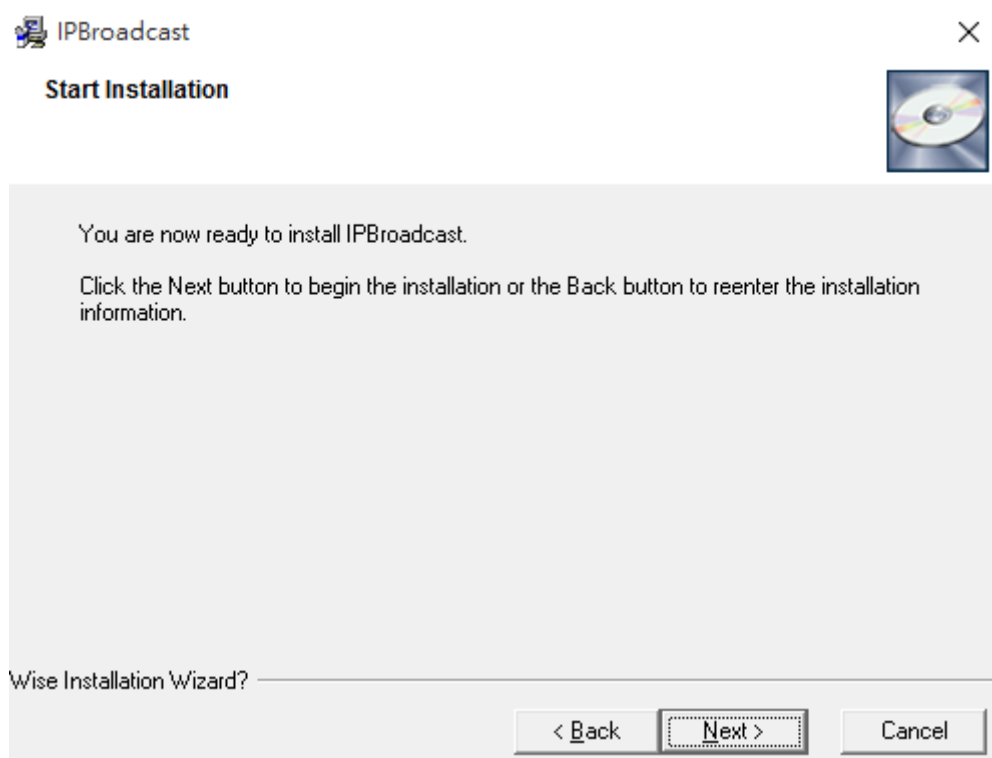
IPBroadcast

×

Start Installation

You are now ready to install IPBroadcast.

Click the Next button to begin the installation or the Back button to reenter the installation information.

Wise Installation Wizard?

< Back

Next >

Cancel